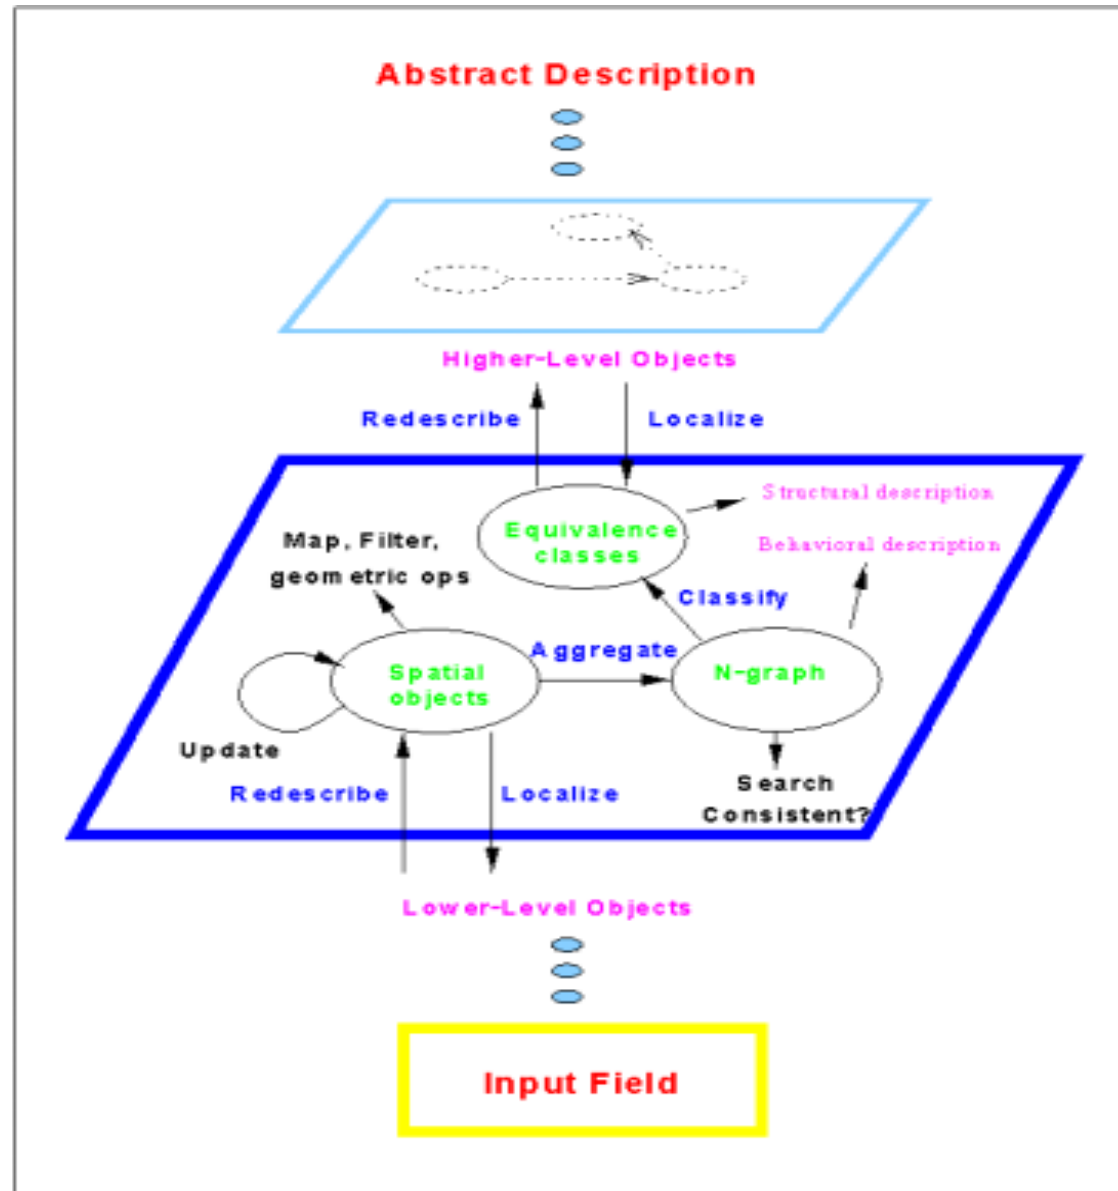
Abstract Description

Higher-Level Objects

Redescribe

Localize

Equivalence classes

Structural description

Behavioral description

Map, Filter, geometric ops

Classify

Aggregate

Spatial objects

N-graph

Update

Redescribe

Localize

Search Consistent?

Lower-Level Objects

Input Field